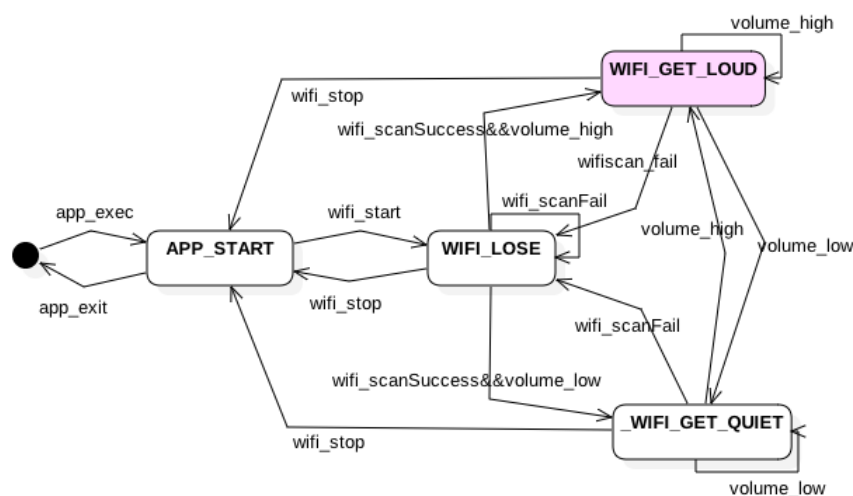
volume_high

WIFI_GET_LOUD

wifi_stop

wifi_scanSuccess&&volume_high

wifiscan_fail

app_exec

wifi_start

wifi_scanFail

volume_high

volume_low

APP_START

WIFI_LOSE

app_exit

wifi_stop

wifi_scanFail

wifi_scanSuccess&&volume_low

_WIFI_GET_QUIET

wifi_stop

volume_low